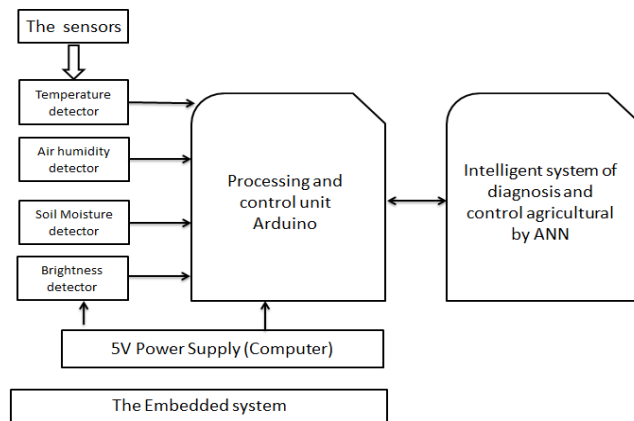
The sensors

Temperature detector

Air humidity detector

Soil Moisture detector

Brightness detector

Processing and control unit Arduino

Intelligent system of diagnosis and control agricultural by ANN

5V Power Supply (Computer)

The Embedded system